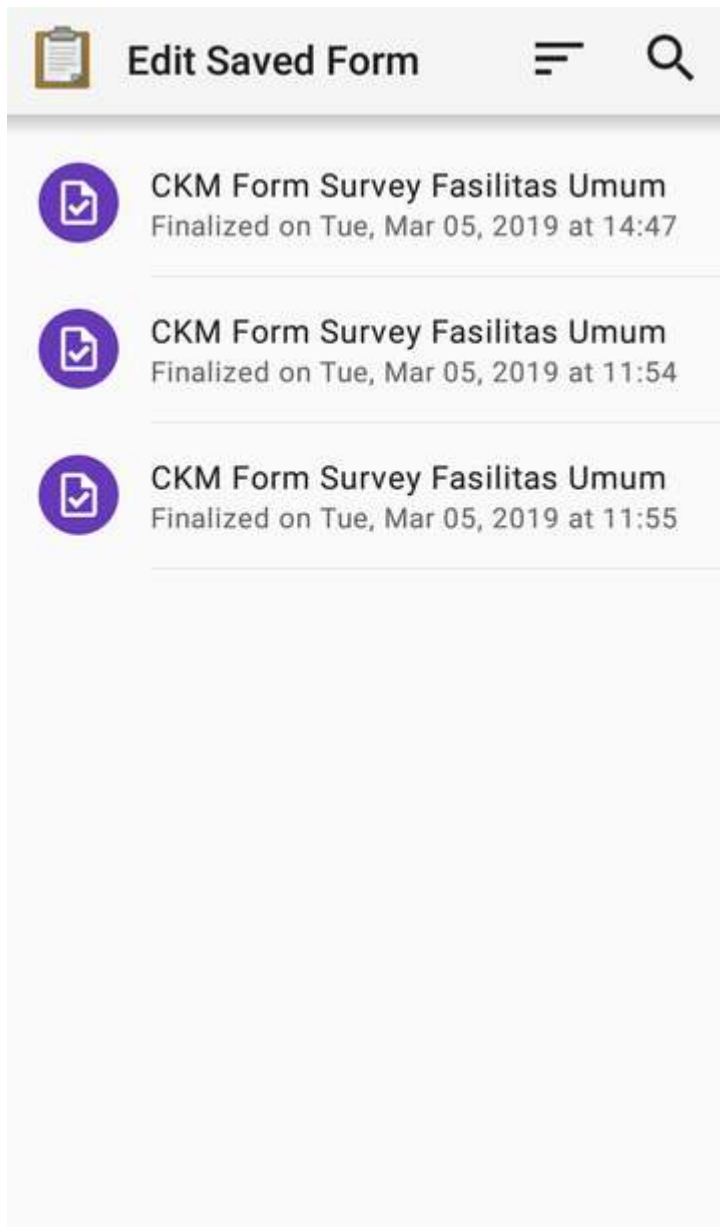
Edit Saved Form

CKM Form Survey Fasilitas Umum
Finalized on Tue, Mar 05, 2019 at 14:47

CKM Form Survey Fasilitas Umum
Finalized on Tue, Mar 05, 2019 at 11:54

CKM Form Survey Fasilitas Umum
Finalized on Tue, Mar 05, 2019 at 11:55